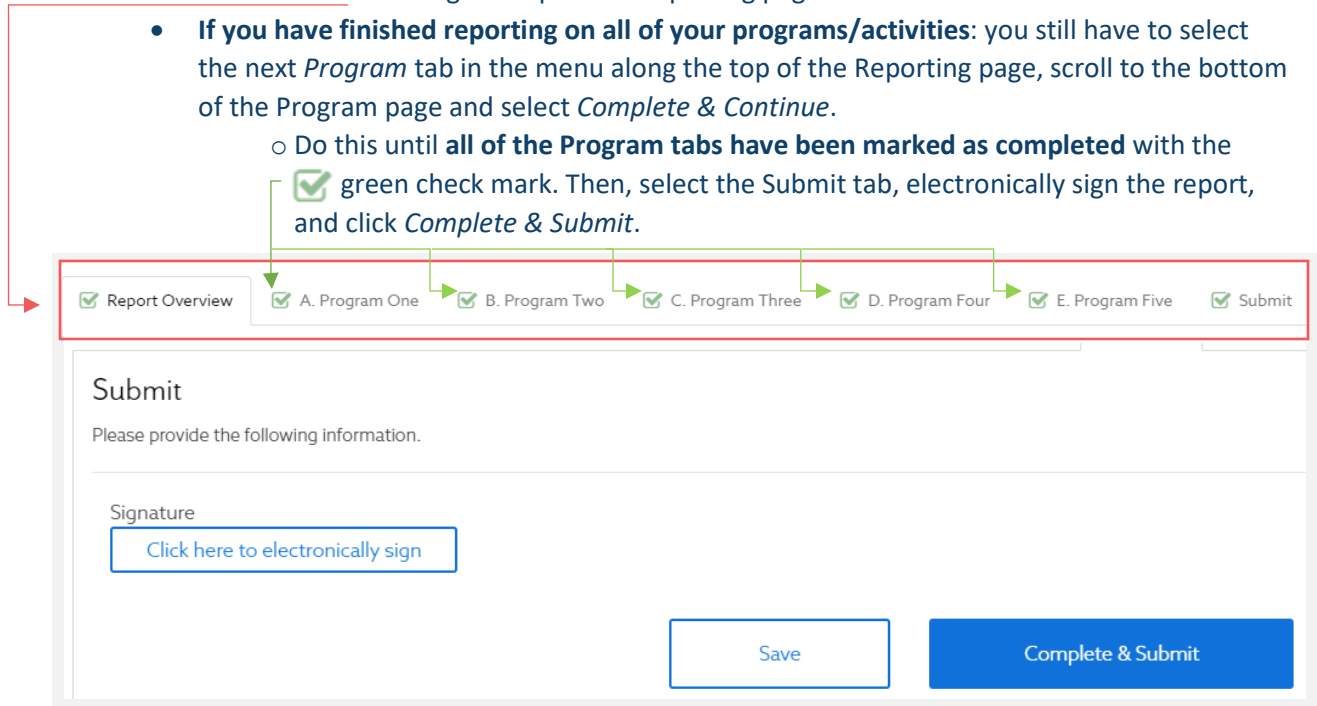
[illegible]

• **If you have finished reporting on all of your programs/activities**: you still have to select the next *Program* tab in the menu along the top of the Reporting page, scroll to the bottom of the Program page and select *Complete & Continue*.

○ Do this until **all of the Program tabs have been marked as completed** with the green check mark. Then, select the Submit tab, electronically sign the report, and click *Complete & Submit*.

Report Overview | A. Program One | B. Program Two | C. Program Three | D. Program Four | E. Program Five | Submit

Submit

Please provide the following information.

Signature

Click here to electronically sign

Save

Complete & Submit